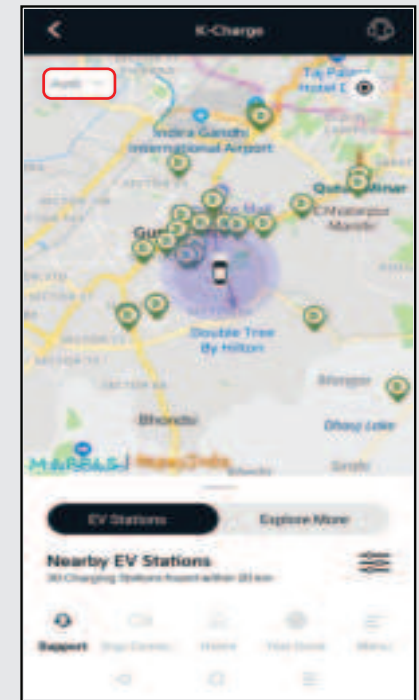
K-Charge

Audi

Taj Palace Hotel

Indira Gandhi International Airport

Qutub Minar

Chhatarpur Mandir

Gurugram

Double Tree By Hilton

Bhondsi

Damdama Lake

EV Stations

Explore More

Nearby EV Stations

30 Charging Stations found within 20 km

Support

Home

Menu